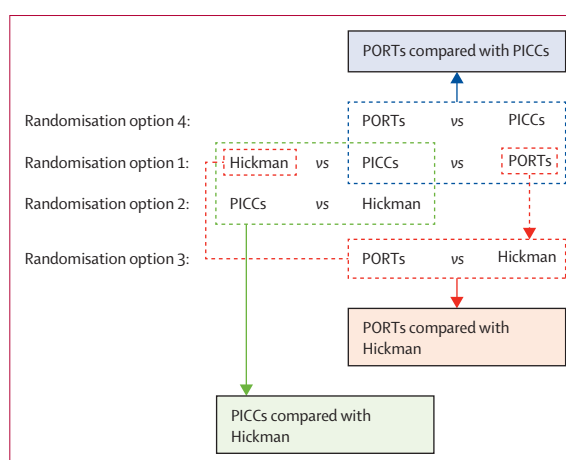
PORTs compared with PICCs

Randomisation option 4:

PORTs vs PICCs

Randomisation option 1:

Hickman vs PICCs vs PORTs

Randomisation option 2:

PICCs vs Hickman

Randomisation option 3:

PORTs vs Hickman

PORTs compared with Hickman

PICCs compared with Hickman